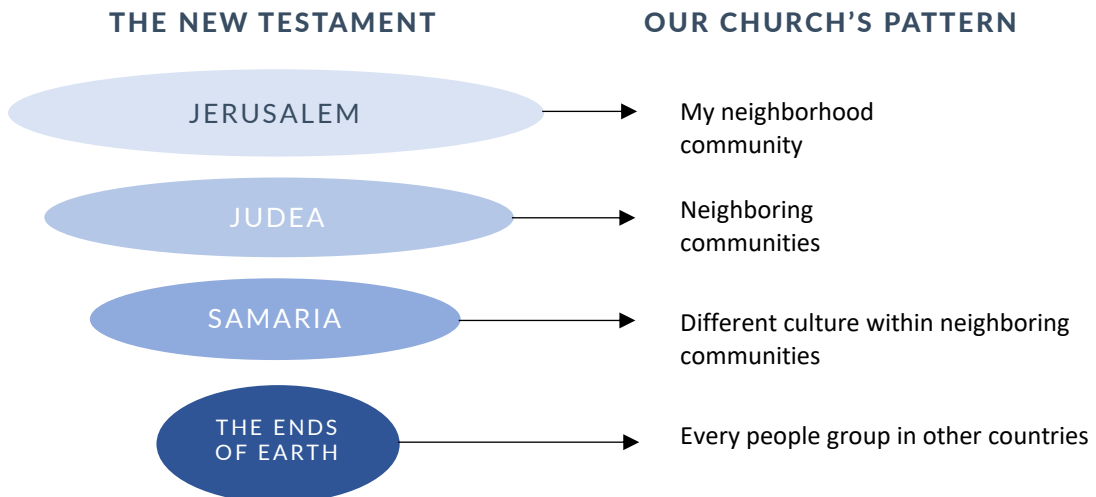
THE NEW TESTAMENT

OUR CHURCH'S PATTERN

JERUSALEM

My neighborhood community

JUDEA

Neighboring communities

SAMARIA

Different culture within neighboring communities

THE ENDS OF EARTH

Every people group in other countries